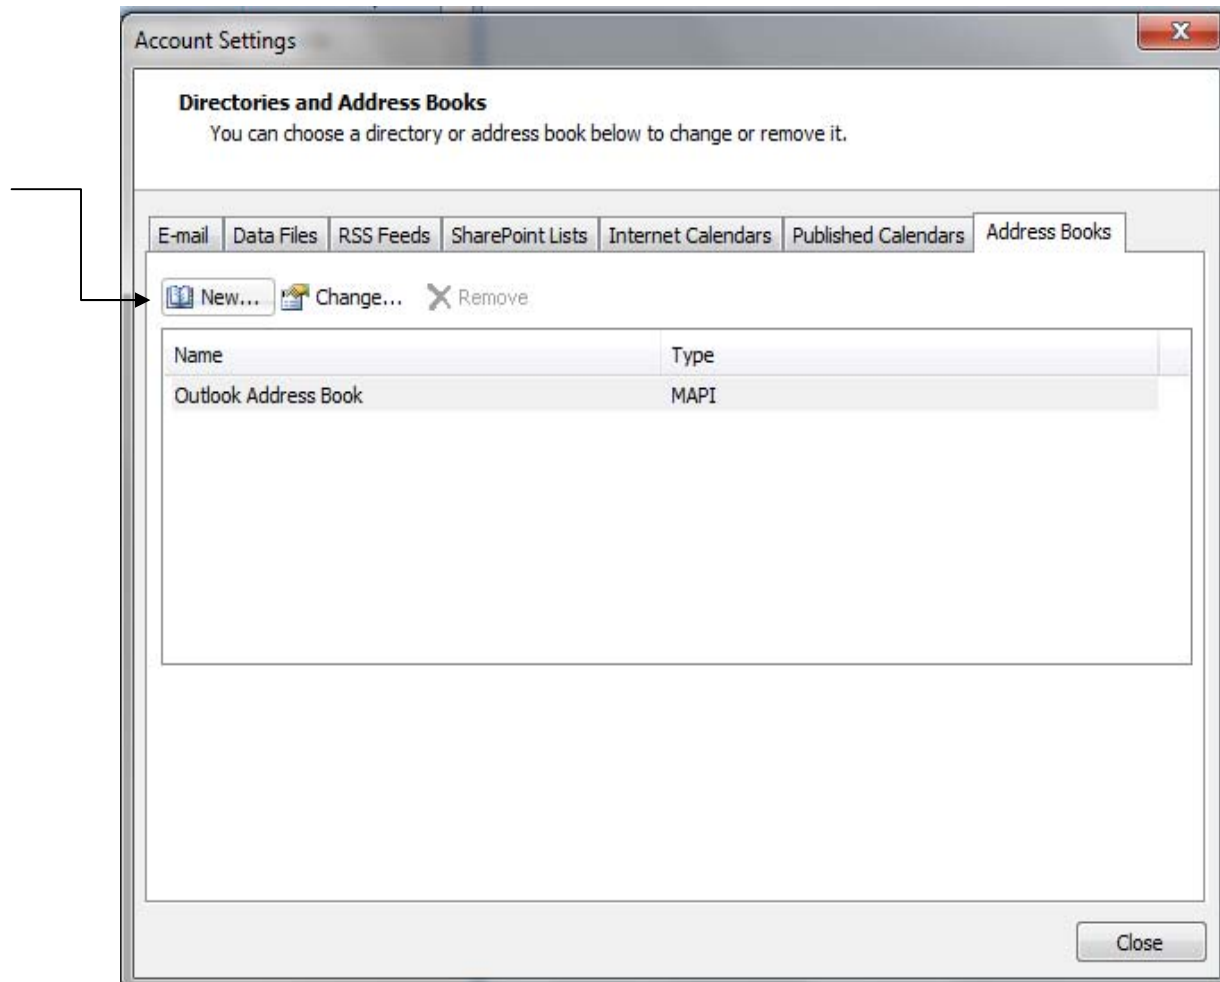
Account Settings

Directories and Address Books
You can choose a directory or address book below to change or remove it.

E-mail | Data Files | RSS Feeds | SharePoint Lists | Internet Calendars | Published Calendars | Address Books

New... Change... Remove

| Name | Type |
|---|---|
| Outlook Address Book | MAPI |

Close